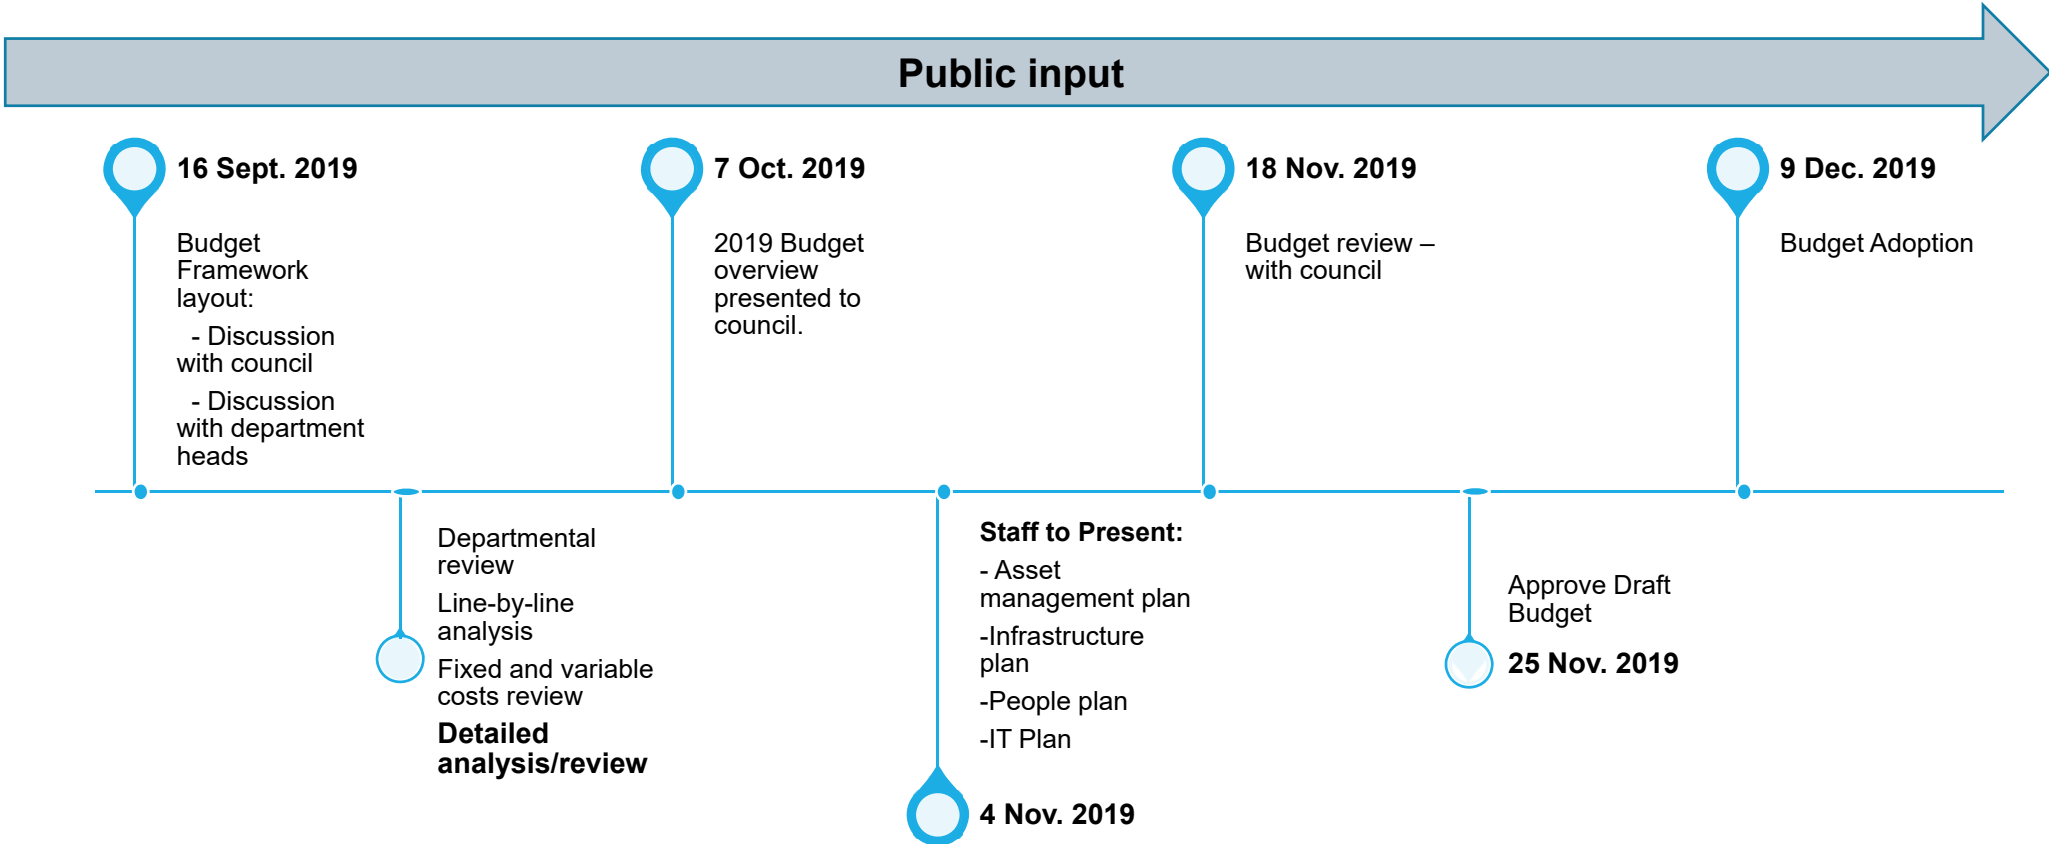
Public input

16 Sept. 2019

Budget Framework layout:

- Discussion with council

- Discussion with department heads

7 Oct. 2019

2019 Budget overview presented to council.

18 Nov. 2019

Budget review – with council

9 Dec. 2019

Budget Adoption

Departmental review

Line-by-line analysis

Fixed and variable costs review

Detailed analysis/review

Staff to Present:

- Asset management plan

-Infrastructure plan

-People plan

-IT Plan

4 Nov. 2019

Approve Draft Budget

25 Nov. 2019